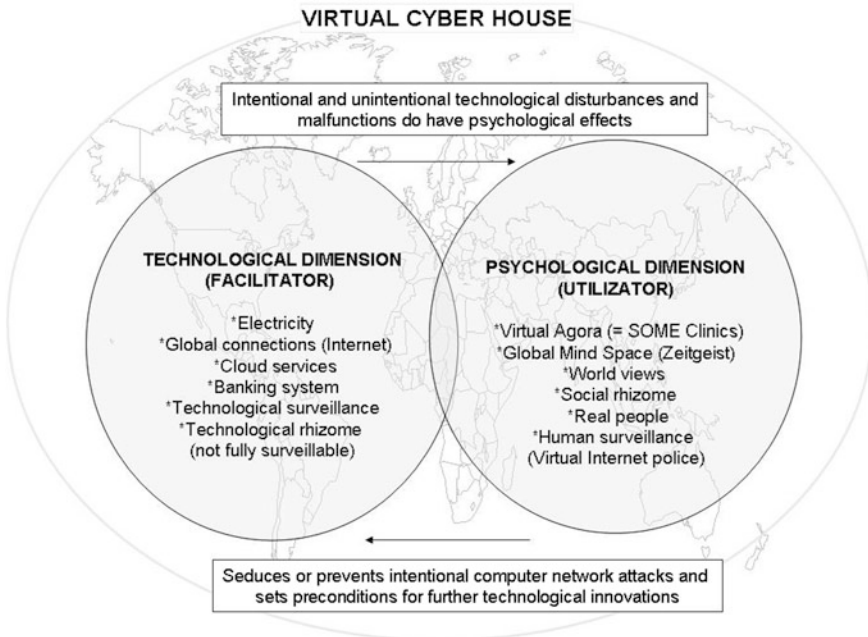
VIRTUAL CYBER HOUSE

Intentional and unintentional technological disturbances and malfunctions do have psychological effects

TECHNOLOGICAL DIMENSION (FACILITATOR)

*Electricity
*Global connections (Internet)
*Cloud services
*Banking system
*Technological surveillance
*Technological rhizome (not fully surveillable)

PSYCHOLOGICAL DIMENSION (UTILIZATOR)

*Virtual Agora (= SOME Clinics)
*Global Mind Space (Zeitgeist)
*World views
*Social rhizome
*Real people
*Human surveillance (Virtual Internet police)

Seduces or prevents intentional computer network attacks and sets preconditions for further technological innovations